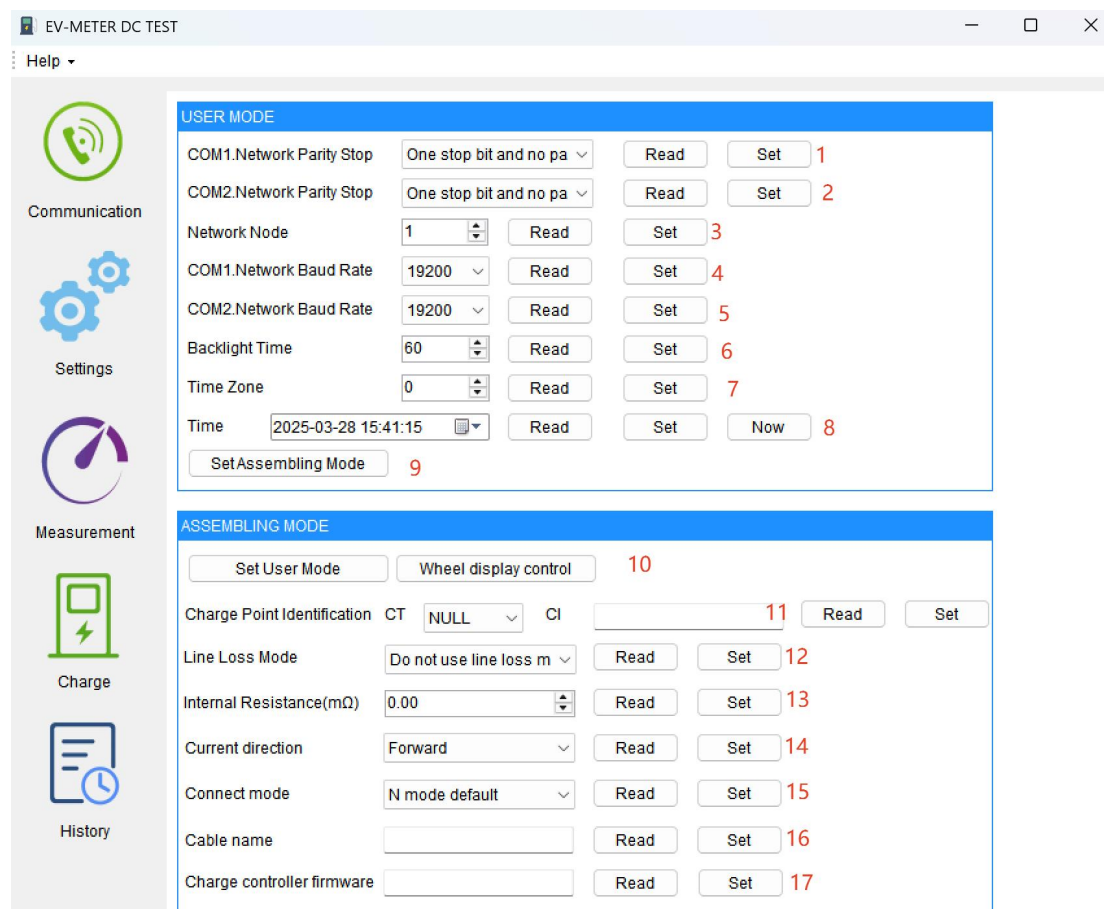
EV-METER DC TEST

Help

Communication

Settings

Measurement

Charge

History

USER MODE

COM1.Network Parity Stop One stop bit and no pa Read Set 1

COM2.Network Parity Stop One stop bit and no pa Read Set 2

Network Node 1 Read Set 3

COM1.Network Baud Rate 19200 Read Set 4

COM2.Network Baud Rate 19200 Read Set 5

Backlight Time 60 Read Set 6

Time Zone 0 Read Set 7

Time 2025-03-28 15:41:15 Read Set Now 8

Set Assembling Mode 9

ASSEMBLING MODE

Set User Mode Wheel display control 10

Charge Point Identification CT NULL CI 11 Read Set

Line Loss Mode Do not use line loss m Read Set 12

Internal Resistance(mΩ) 0.00 Read Set 13

Current direction Forward Read Set 14

Connect mode N mode default Read Set 15

Cable name Read Set 16

Charge controller firmware Read Set 17